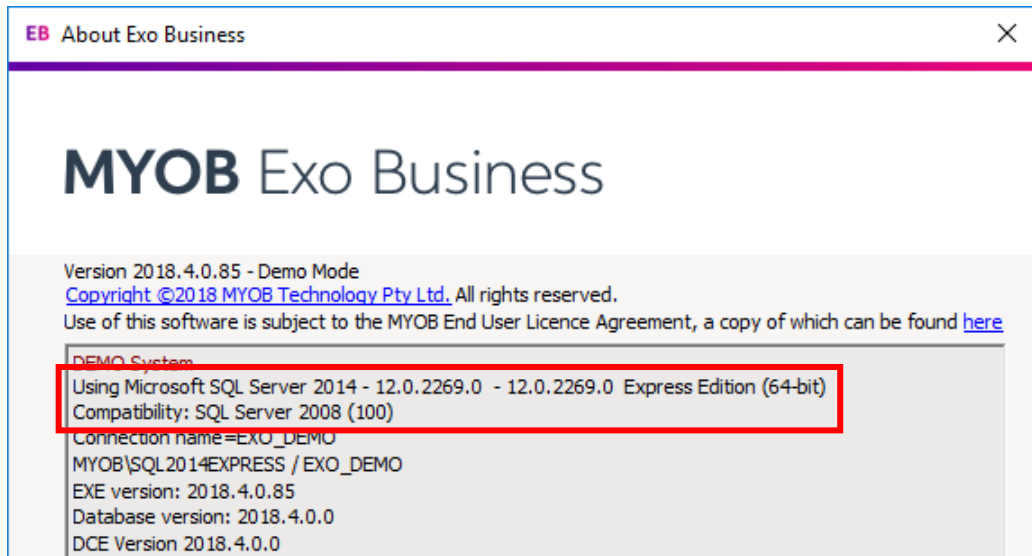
EB About Exo Business

MYOB Exo Business

Version 2018.4.0.85 - Demo Mode
Copyright ©2018 MYOB Technology Pty Ltd. All rights reserved.
Use of this software is subject to the MYOB End User Licence Agreement, a copy of which can be found here

DEMO System
Using Microsoft SQL Server 2014 - 12.0.2269.0 - 12.0.2269.0 Express Edition (64-bit)
Compatibility: SQL Server 2008 (100)
Connection name=EXO_DEMO
MYOB\SQL2014EXPRESS / EXO_DEMO
EXE version: 2018.4.0.85
Database version: 2018.4.0.0
DCE Version 2018.4.0.0